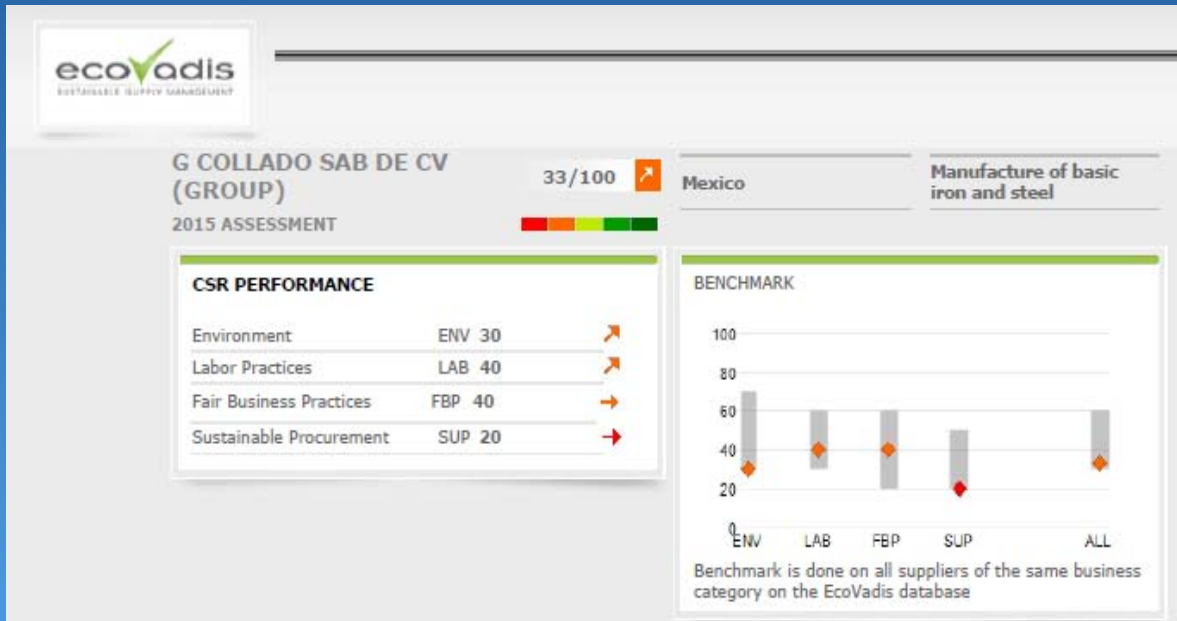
ecovadis
SUSTAINABLE SUPPLY MANAGEMENT

G COLLADO SAB DE CV (GROUP)

33/100

2015 ASSESSMENT

Mexico

Manufacture of basic iron and steel

CSR PERFORMANCE

| | | |
|---|---|---|
| Environment | ENV | 30 |
| Labor Practices | LAB | 40 |
| Fair Business Practices | FBP | 40 |
| Sustainable Procurement | SUP | 20 |

BENCHMARK

100
80
60
40
20
0
ENV LAB FBP SUP ALL

Benchmark is done on all suppliers of the same business category on the EcoVadis database